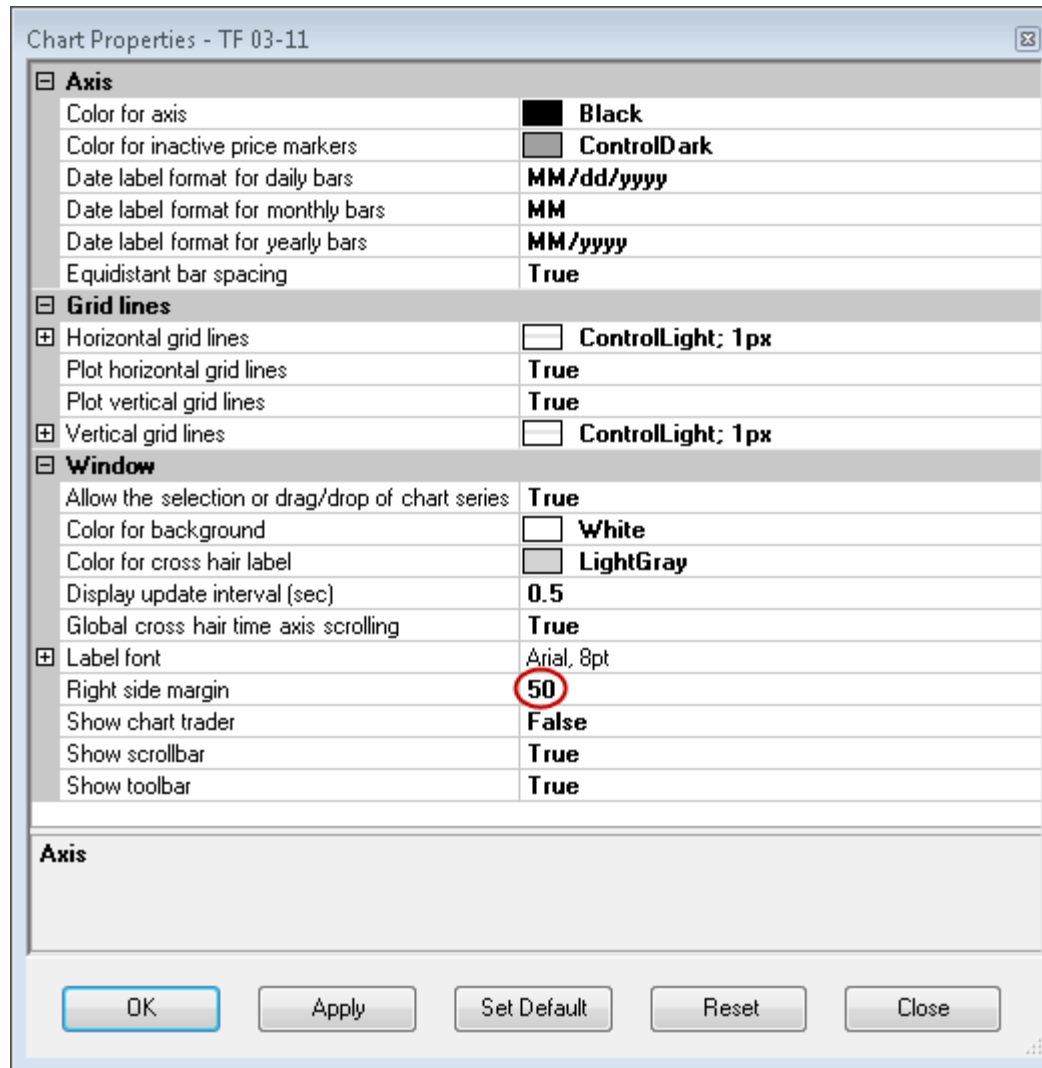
Chart Properties - TF 03-11

⊟ Axis

| | |
|---|---|
| Color for axis | Black |
| Color for inactive price markers | ControlDark |
| Date label format for daily bars | MM/dd/yyyy |
| Date label format for monthly bars | MM |
| Date label format for yearly bars | MM/yyyy |
| Equidistant bar spacing | True |

⊟ Grid lines

| | |
|---|---|
| ⊞ Horizontal grid lines | ControlLight; 1px |
| Plot horizontal grid lines | True |
| Plot vertical grid lines | True |
| ⊞ Vertical grid lines | ControlLight; 1px |

⊟ Window

| | |
|---|---|
| Allow the selection or drag/drop of chart series | True |
| Color for background | White |
| Color for cross hair label | LightGray |
| Display update interval (sec) | 0.5 |
| Global cross hair time axis scrolling | True |
| ⊞ Label font | Arial, 8pt |
| Right side margin | 50 |
| Show chart trader | False |
| Show scrollbar | True |
| Show toolbar | True |

Axis

OK Apply Set Default Reset Close